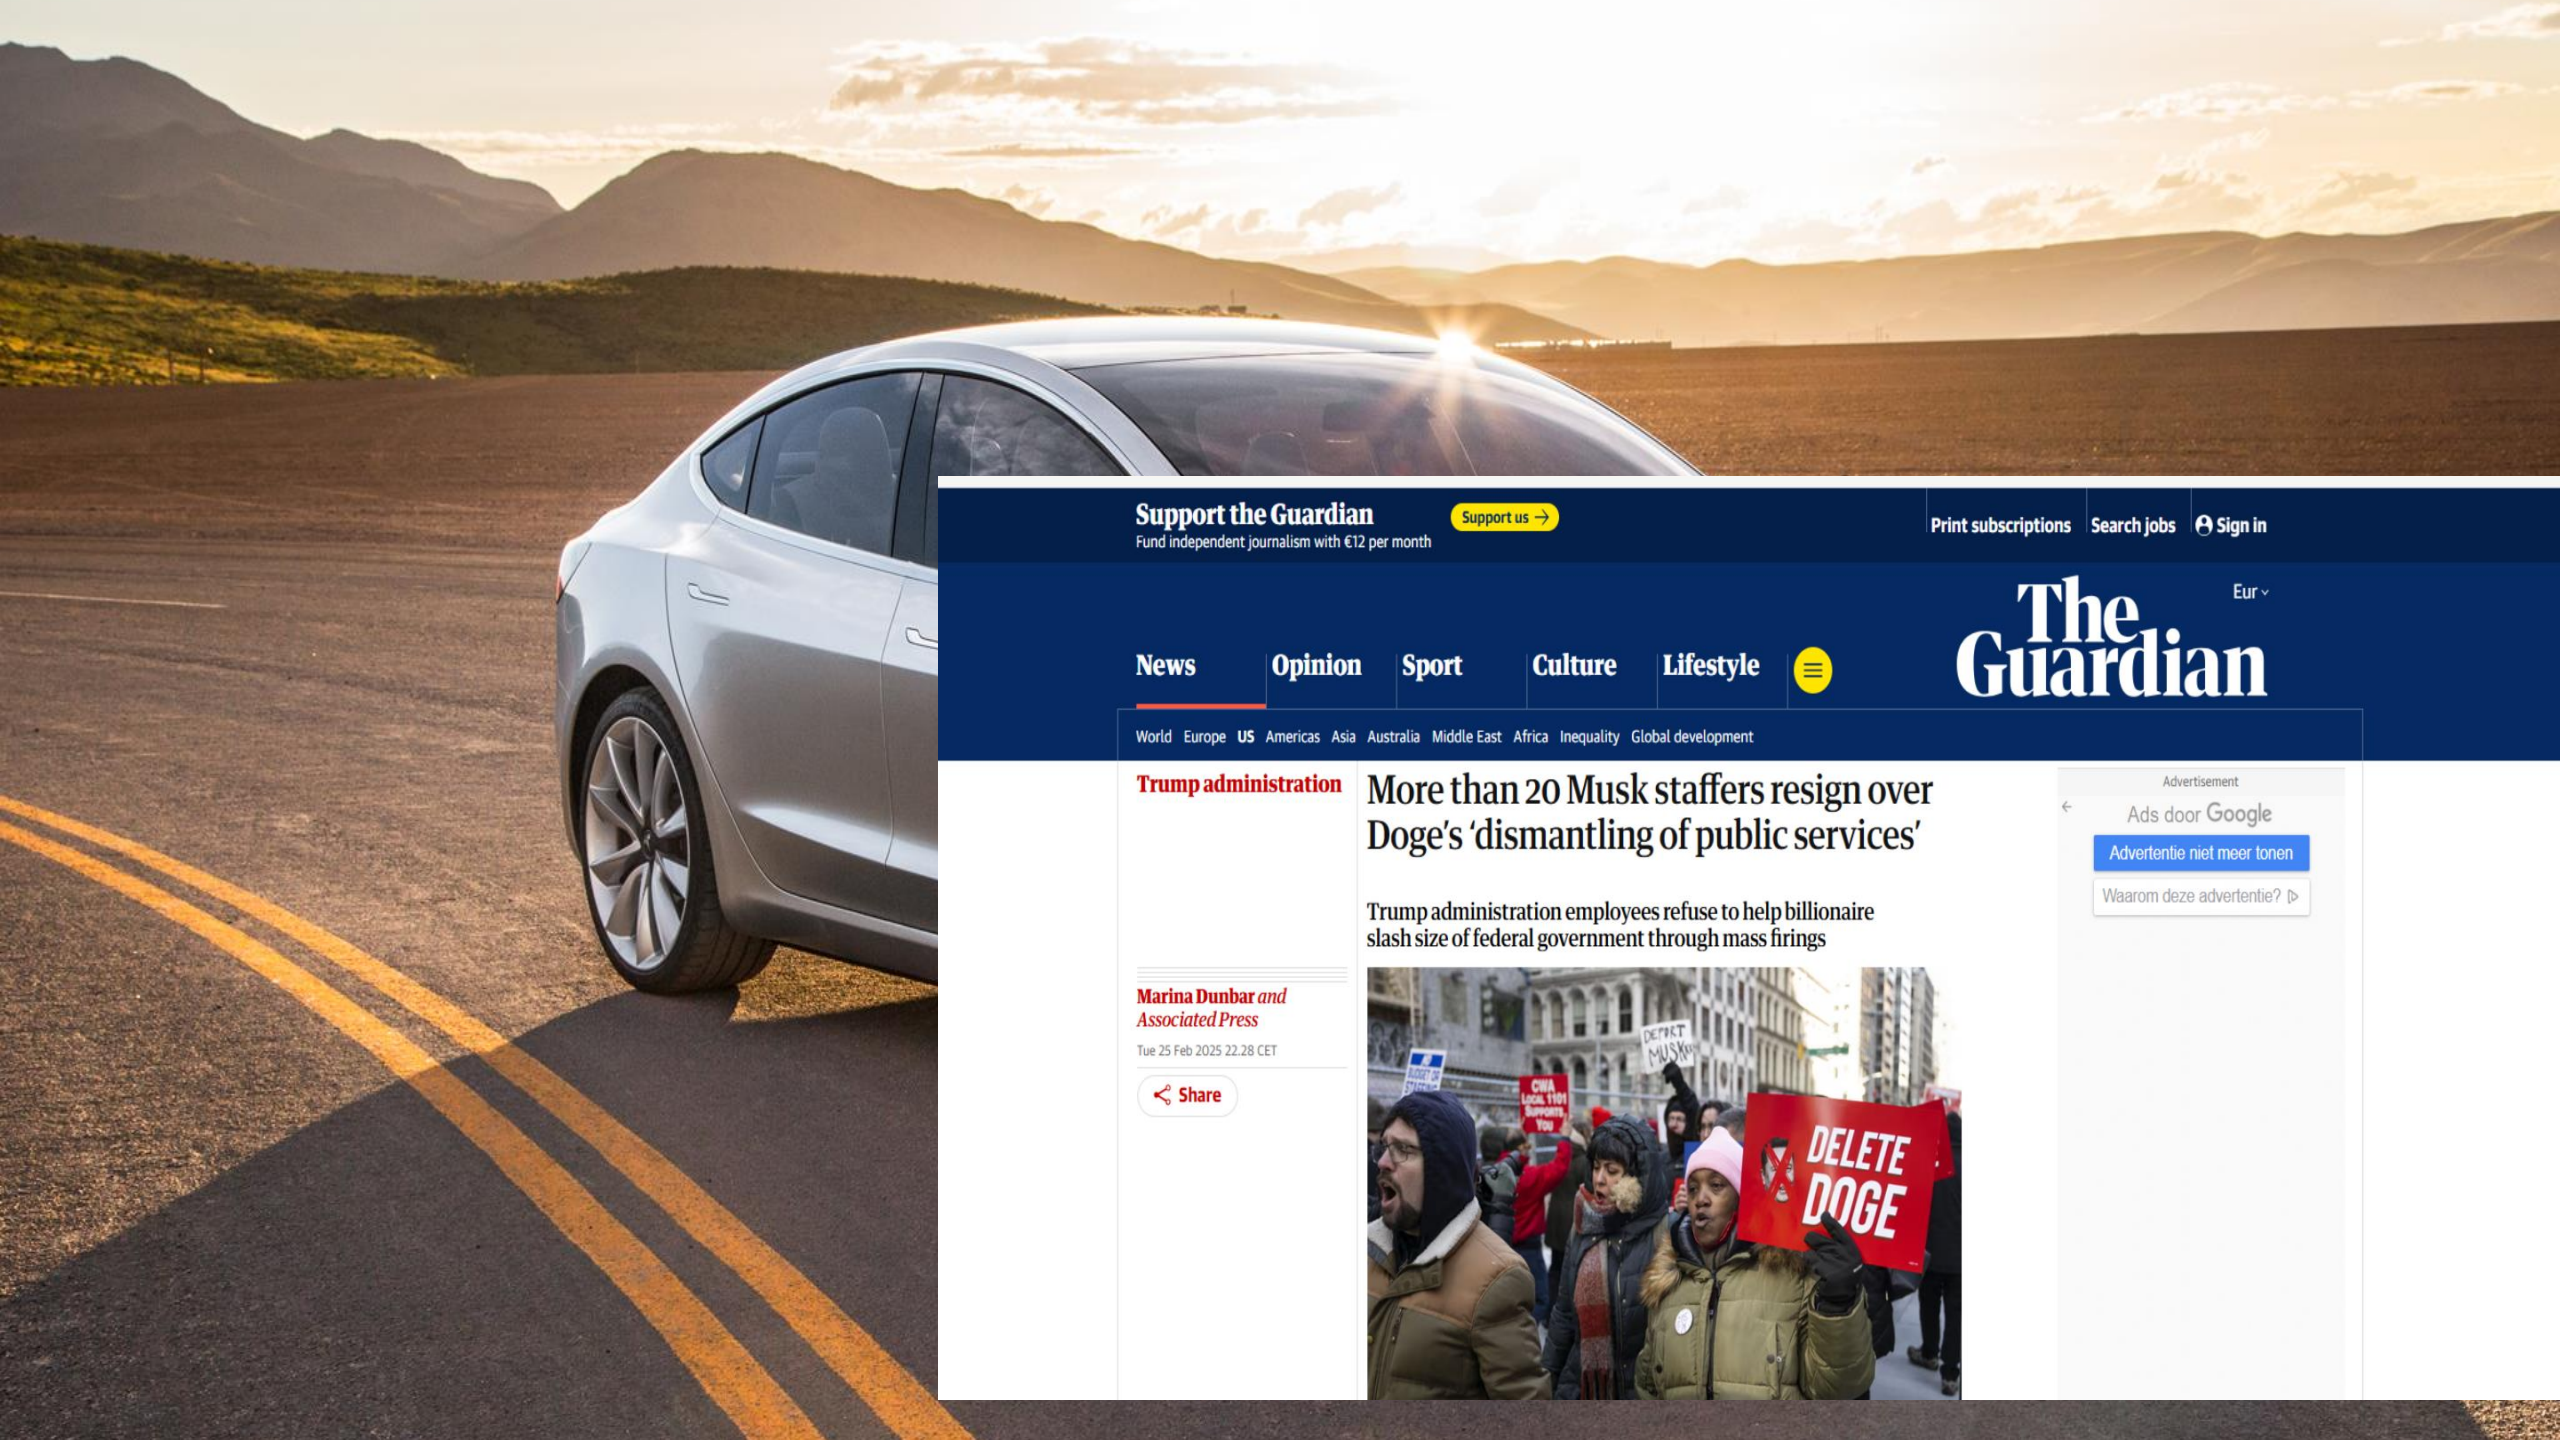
Support the Guardian
Fund independent journalism with €12 per month

Support us →

Print subscriptions Search jobs Sign in

Eur

The Guardian

News Opinion Sport Culture Lifestyle

World Europe US Americas Asia Australia Middle East Africa Inequality Global development

Trump administration

More than 20 Musk staffers resign over Doge's 'dismantling of public services'

Trump administration employees refuse to help billionaire slash size of federal government through mass firings

Marina Dunbar and Associated Press

Tue 25 Feb 2025 22.28 CET

Share

DEPORT MUSK

CWA LOCAL 1101 SUPPORTS YOU

DELETE DOGE

Advertisement

Ads door Google

Advertentie niet meer tonen

Waarom deze advertentie?